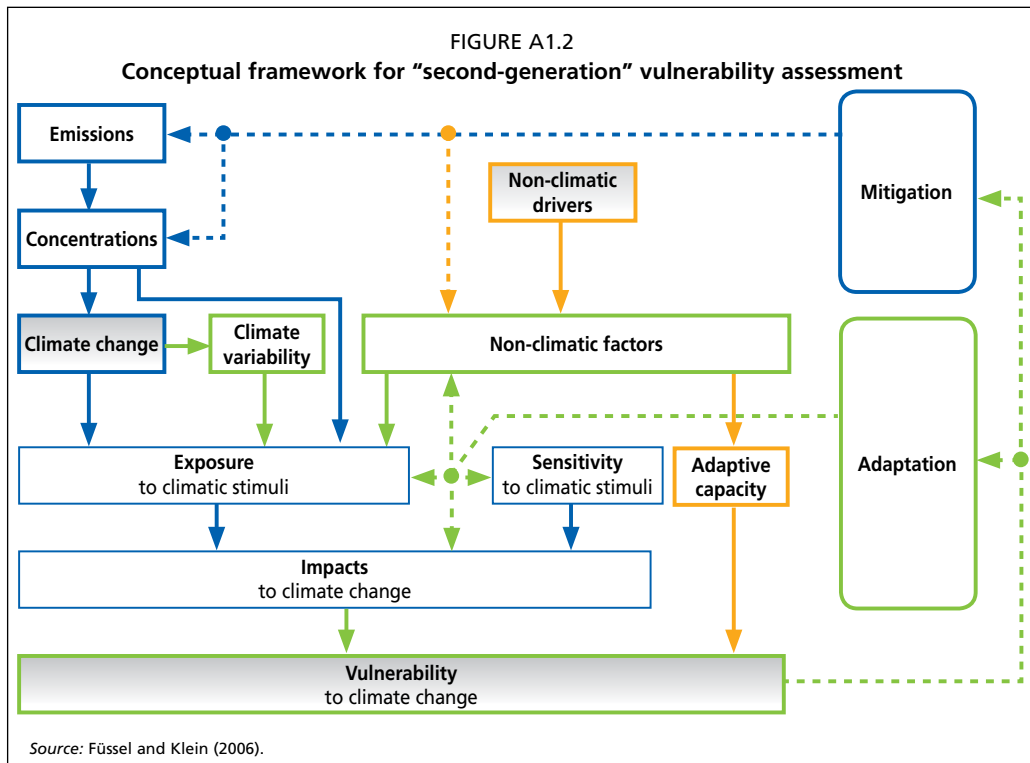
FIGURE A1.2
Conceptual framework for “second-generation” vulnerability assessment

Emissions

Concentrations

Climate change

Climate variability

Non-climatic drivers

Non-climatic factors

Mitigation

Adaptation

Exposure
to climatic stimuli

Sensitivity
to climatic stimuli

Adaptive capacity

Impacts
to climate change

Vulnerability
to climate change

Source: Füssel and Klein (2006).